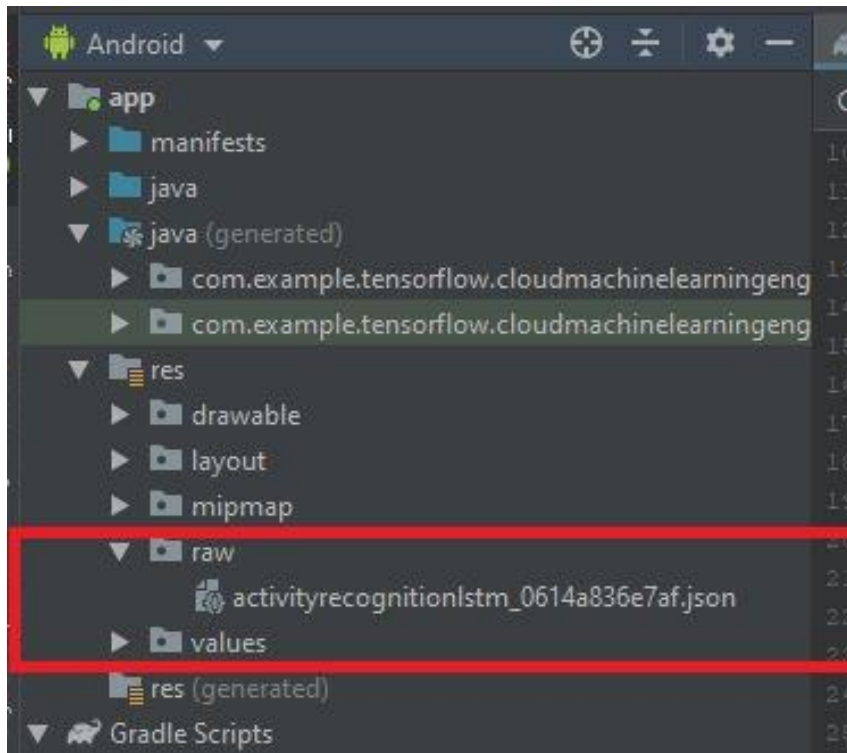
Android

app

manifests

java

java (generated)

com.example.tensorflow.cloudmachinelearningeng

com.example.tensorflow.cloudmachinelearningeng

res

drawable

layout

mipmap

raw

activityrecognitionlstm_0614a836e7af.json

values

res (generated)

Gradle Scripts